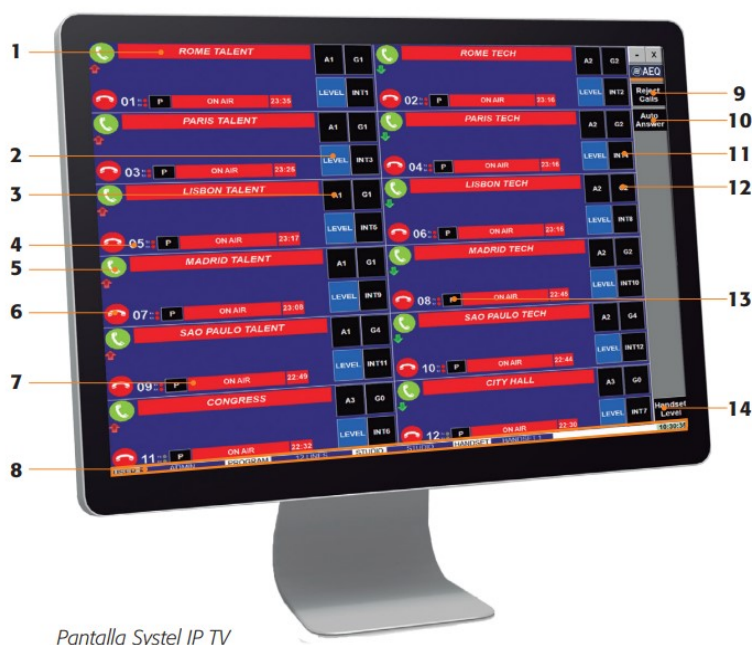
1
2
3
4
5
6
7
8

ROME TALENT
A1 G1
01 P ON AIR 23:35
LEVEL INT1

PARIS TALENT
A1 G1
03 P ON AIR 23:26
LEVEL INT3

LISBON TALENT
A1 G1
05 P ON AIR 23:17
LEVEL INT5

MADRID TALENT
A1 G1
07 P ON AIR 23:08
LEVEL INT9

SAO PAULO TALENT
A1 G4
09 P ON AIR 22:49
LEVEL INT11

CONGRESS
A3 G0
11 P ON AIR 22:32
LEVEL INT6

ROME TECH
A2 G3
02 P ON AIR 23:16
LEVEL INT2

PARIS TECH
A3 G2
04 P ON AIR 23:16
LEVEL INT4

LISBON TECH
A2
06 P ON AIR 23:16
LEVEL INT8

MADRID TECH
A2 G2
08 P ON AIR 22:45
LEVEL INT10

SAO PAULO TECH
A2 G4
10 P ON AIR 22:44
LEVEL INT12

CITY HALL
A3 G0
12 P ON AIR 22:30
LEVEL INT7

- X
AEQ
Reject Calls
Auto Answer
Handset Level
10:30:31

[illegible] ATMN PROGRAM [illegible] STUDIO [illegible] HANDSET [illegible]

9
10
11
12
13
14

Pantalla Systel IP TV